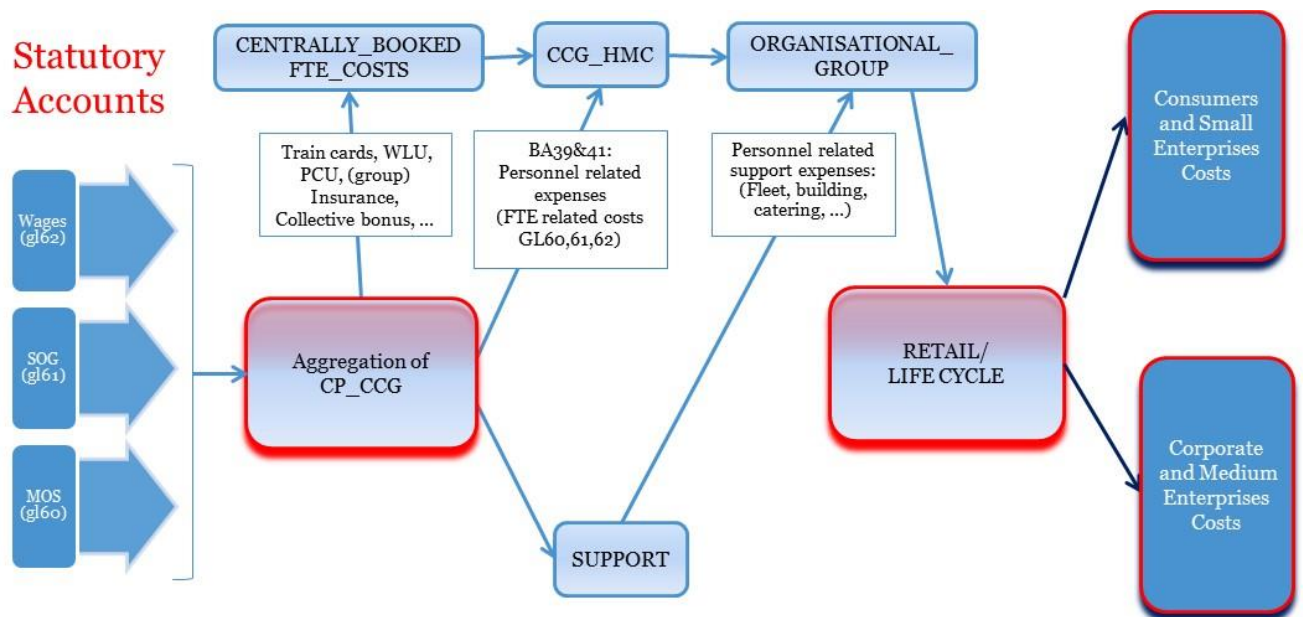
Statutory Accounts

Wages (gl62)

SOG (gl61)

MOS (gl60)

CENTRALLY_BOOKED FTE_COSTS

CCG_HMC

ORGANISATIONAL_ GROUP

Train cards, WLU, PCU, (group) Insurance, Collective bonus, …

BA39&41: Personnel related expenses (FTE related costs GL60,61,62)

Personnel related support expenses: (Fleet, building, catering, …)

Aggregation of CP_CCG

SUPPORT

RETAIL/ LIFE CYCLE

Consumers and Small Enterprises Costs

Corporate and Medium Enterprises Costs